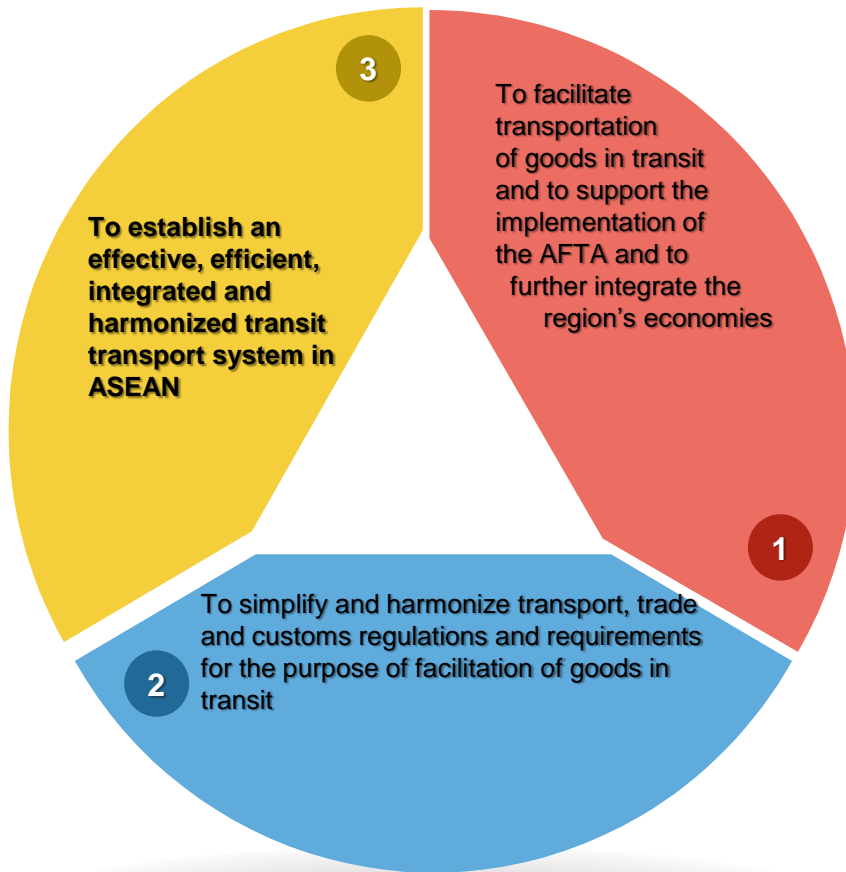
3

To establish an effective, efficient, integrated and harmonized transit transport system in ASEAN

To facilitate transportation of goods in transit and to support the implementation of the AFTA and to further integrate the region's economies

1

2

To simplify and harmonize transport, trade and customs regulations and requirements for the purpose of facilitation of goods in transit